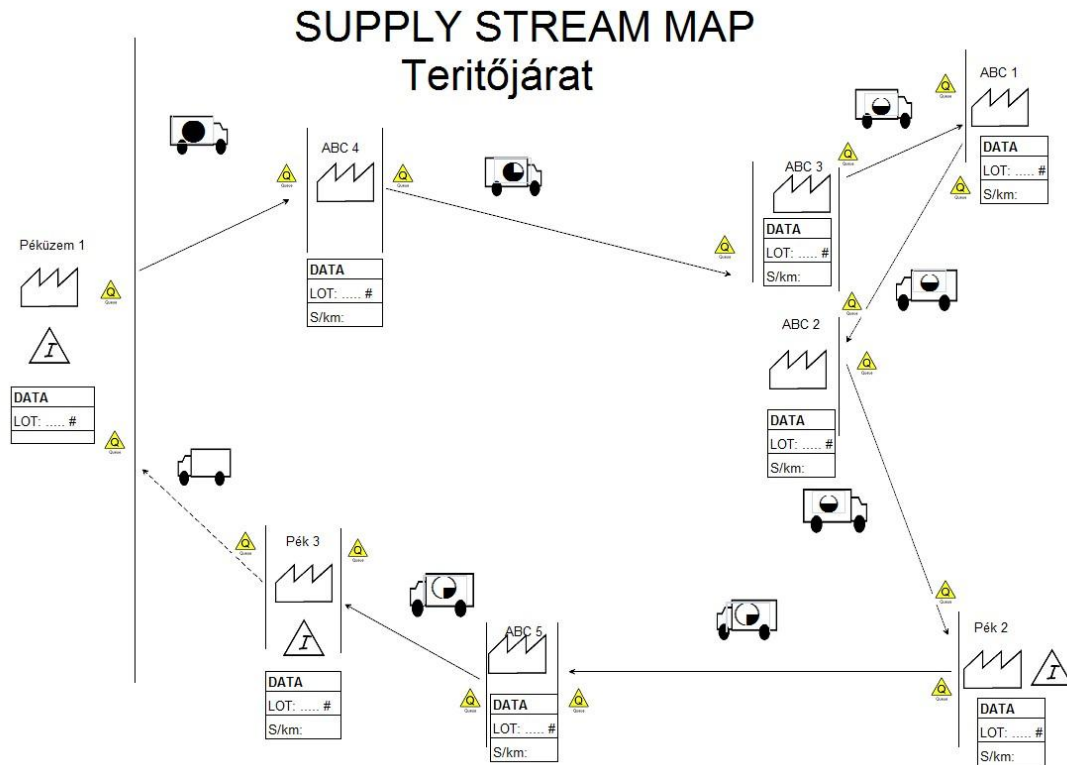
SUPPLY STREAM MAP
Terítőjárat

ABC 1

| DATA |
|---|
| LOT: ..... # |
| S/km: |

ABC 4

| DATA |
|---|
| LOT: ..... # |
| S/km: |

ABC 3

| DATA |
|---|
| LOT: ..... # |
| S/km: |

Péküzem 1

I

| DATA |
|---|
| LOT: ..... # |
| |

ABC 2

| DATA |
|---|
| LOT: ..... # |
| S/km: |

Pék 3

I

| DATA |
|---|
| LOT: ..... # |
| S/km: |

ABC 5

| DATA |
|---|
| LOT: ..... # |
| S/km: |

Pék 2

I

| DATA |
|---|
| LOT: ..... # |
| S/km: |

Q Queue
Q Queue
Q Queue
Q Queue
Q Queue
Q Queue
Q Queue
Q Queue
Q Queue
Q Queue
Q Queue
Q Queue
Q Queue
Q Queue
Q Queue
Q Queue